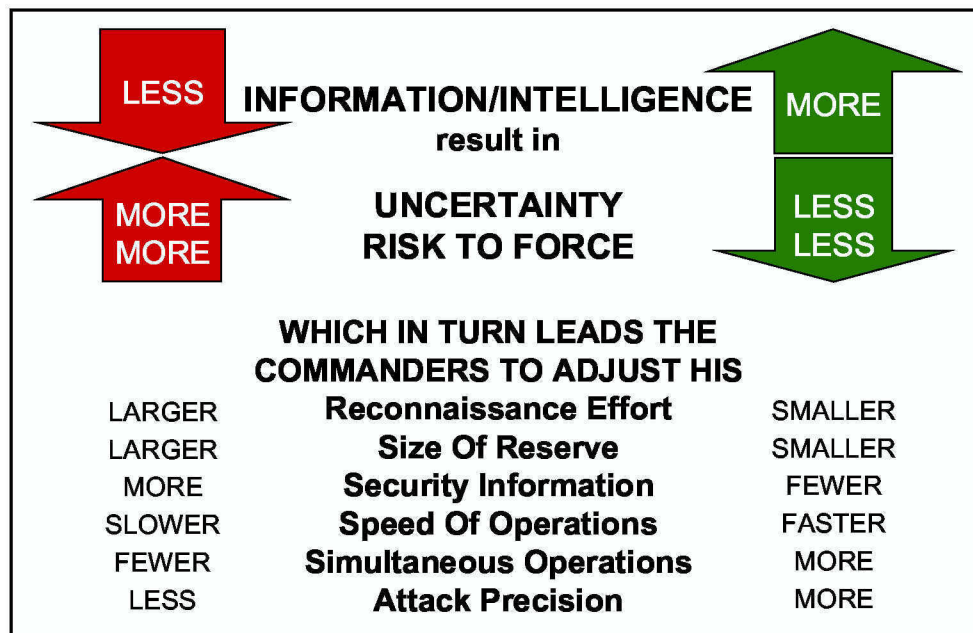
LESS

INFORMATION/INTELLIGENCE
result in

MORE

MORE
MORE

UNCERTAINTY
RISK TO FORCE

LESS
LESS

WHICH IN TURN LEADS THE COMMANDERS TO ADJUST HIS

| LARGER | Reconnaissance Effort | SMALLER |
|---|---|---|
| LARGER | Size Of Reserve | SMALLER |
| MORE | Security Information | FEWER |
| SLOWER | Speed Of Operations | FASTER |
| FEWER | Simultaneous Operations | MORE |
| LESS | Attack Precision | MORE |